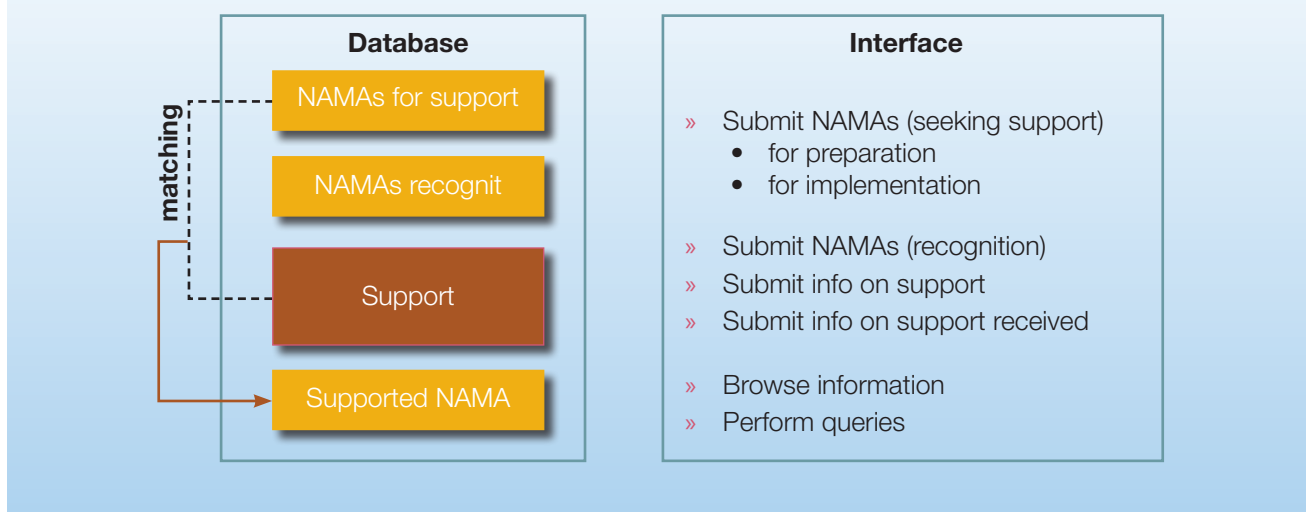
Database

matching

NAMAs for support

NAMAs recognit

Support

Supported NAMA

Interface

» Submit NAMAs (seeking support)
• for preparation
• for implementation

» Submit NAMAs (recognition)
» Submit info on support
» Submit info on support received

» Browse information
» Perform queries